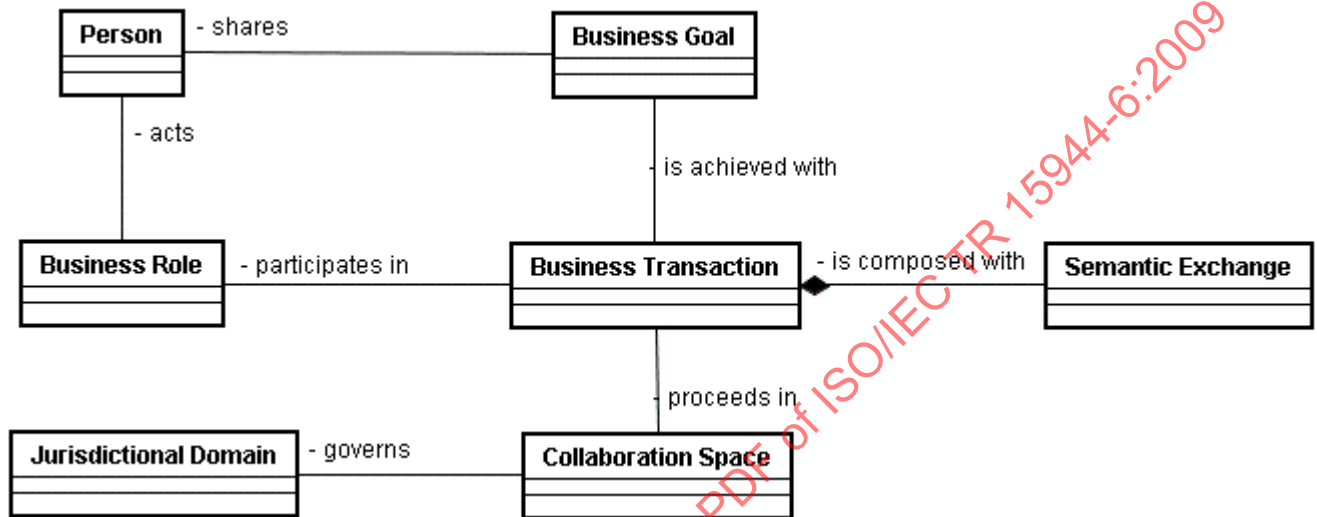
Person

- shares

Business Goal

- acts

- is achieved with

Business Role

- participates in

Business Transaction

- is composed with

Semantic Exchange

- proceeds in

Jurisdictional Domain

- governs

Collaboration Space

PDF of ISO/IEC TR 15944-6:2009